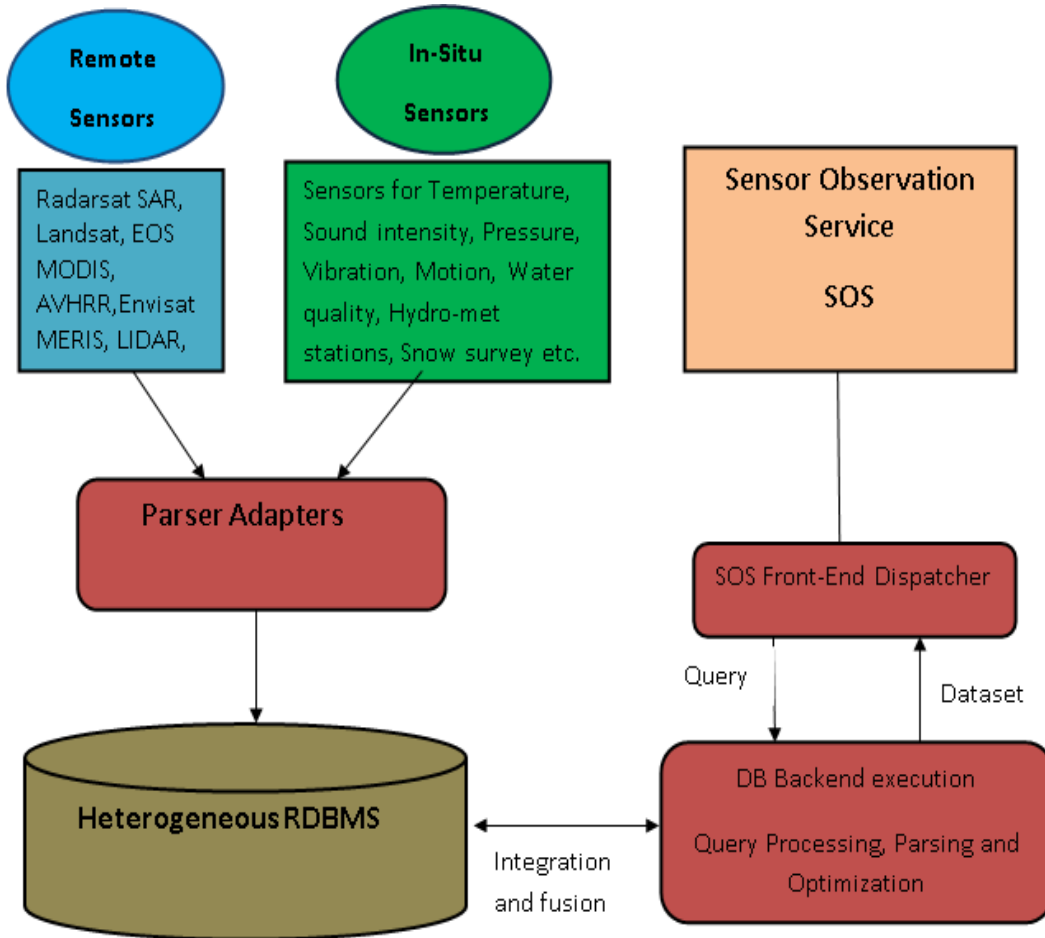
Remote Sensors

In-Situ Sensors

Radarsat SAR, Landsat, EOS MODIS, AVHRR,Envisat MERIS, LIDAR,

Sensors for Temperature, Sound intensity, Pressure, Vibration, Motion, Water quality, Hydro-met stations, Snow survey etc.

Sensor Observation Service

SOS

Parser Adapters

SOS Front-End Dispatcher

Query

Dataset

Heterogeneous RDBMS

DB Backend execution

Query Processing, Parsing and Optimization

Integration and fusion